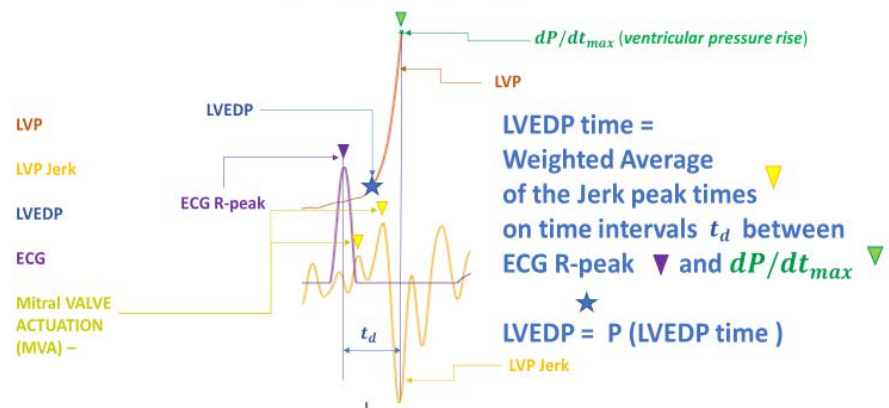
$dP/dt_{max}$ (ventricular pressure rise)

LVP

LVEDP

LVP

LVP Jerk

LVEDP

ECG

Mitral VALVE ACTUATION (MVA) –

ECG R-peak

$t_d$

LVP Jerk

LVEDP time = Weighted Average of the Jerk peak times on time intervals $t_d$ between ECG R-peak and $dP/dt_{max}$

LVEDP = P (LVEDP time )